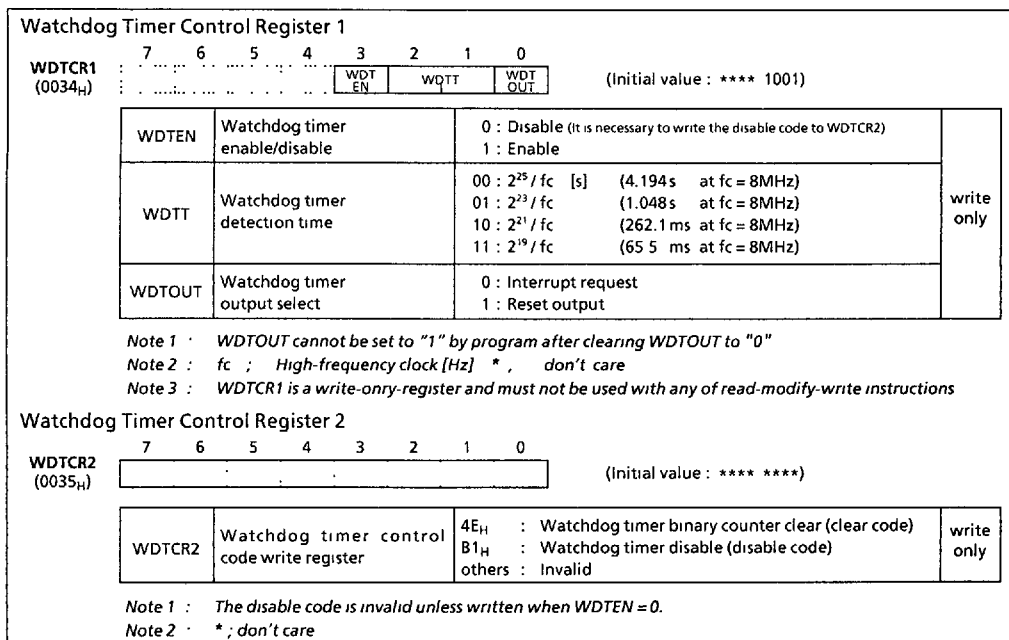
Watchdog Timer Control Register 1

WDTCR1 (0034$_H$)

| 7 | 6 | 5 | 4 | 3 | 2 | 1 | 0 |
|---|---|---|---|---|---|---|---|
| | | | | WDT EN | WDTT | | WDT OUT |

(Initial value : **** 1001)

| WDTEN | Watchdog timer enable/disable | 0 : Disable (It is necessary to write the disable code to WDTCR2) 1 : Enable | write only |
|---|---|---|---|
| WDTT | Watchdog timer detection time | 00 : $2^{25}$ / fc [s] (4.194 s at fc = 8MHz) 01 : $2^{23}$ / fc (1.048 s at fc = 8MHz) 10 : $2^{21}$ / fc (262.1 ms at fc = 8MHz) 11 : $2^{19}$ / fc (65 5 ms at fc = 8MHz) | |
| WDTOUT | Watchdog timer output select | 0 : Interrupt request 1 : Reset output | |

Note 1 : WDTOUT cannot be set to "1" by program after clearing WDTOUT to "0"
Note 2 : fc ; High-frequency clock [Hz] * , don't care
Note 3 : WDTCR1 is a write-onry-register and must not be used with any of read-modify-write instructions

Watchdog Timer Control Register 2

WDTCR2 (0035$_H$)

| 7 | 6 | 5 | 4 | 3 | 2 | 1 | 0 |
|---|---|---|---|---|---|---|---|
| | | | | | | | |

(Initial value : **** ****)

| WDTCR2 | Watchdog timer control code write register | 4E$_H$ : Watchdog timer binary counter clear (clear code) B1$_H$ : Watchdog timer disable (disable code) others : Invalid | write only |
|---|---|---|---|

Note 1 : The disable code is invalid unless written when WDTEN = 0.
Note 2 : * ; don't care